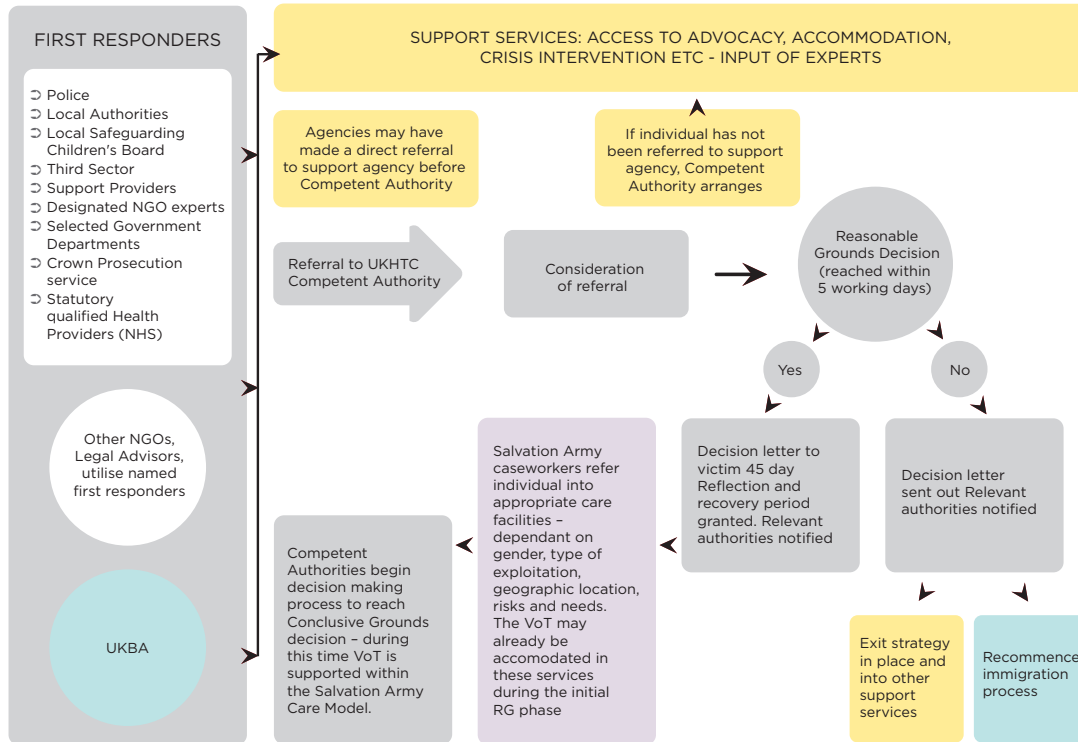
FIRST RESPONDERS

➲ Police
➲ Local Authorities
➲ Local Safeguarding Children's Board
➲ Third Sector
➲ Support Providers
➲ Designated NGO experts
➲ Selected Government Departments
➲ Crown Prosecution service
➲ Statutory qualified Health Providers (NHS)

Other NGOs, Legal Advisors, utilise named first responders

UKBA

SUPPORT SERVICES: ACCESS TO ADVOCACY, ACCOMMODATION, CRISIS INTERVENTION ETC - INPUT OF EXPERTS

Agencies may have made a direct referral to support agency before Competent Authority

If individual has not been referred to support agency, Competent Authority arranges

Referral to UKHTC Competent Authority

Consideration of referral

Reasonable Grounds Decision (reached within 5 working days)

Yes

No

Decision letter to victim 45 day Reflection and recovery period granted. Relevant authorities notified

Decision letter sent out Relevant authorities notified

Salvation Army caseworkers refer individual into appropriate care facilities – dependant on gender, type of exploitation, geographic location, risks and needs. The VoT may already be accomodated in these services during the initial RG phase

Competent Authorities begin decision making process to reach Conclusive Grounds decision – during this time VoT is supported within the Salvation Army Care Model.

Exit strategy in place and into other support services

Recommence immigration process